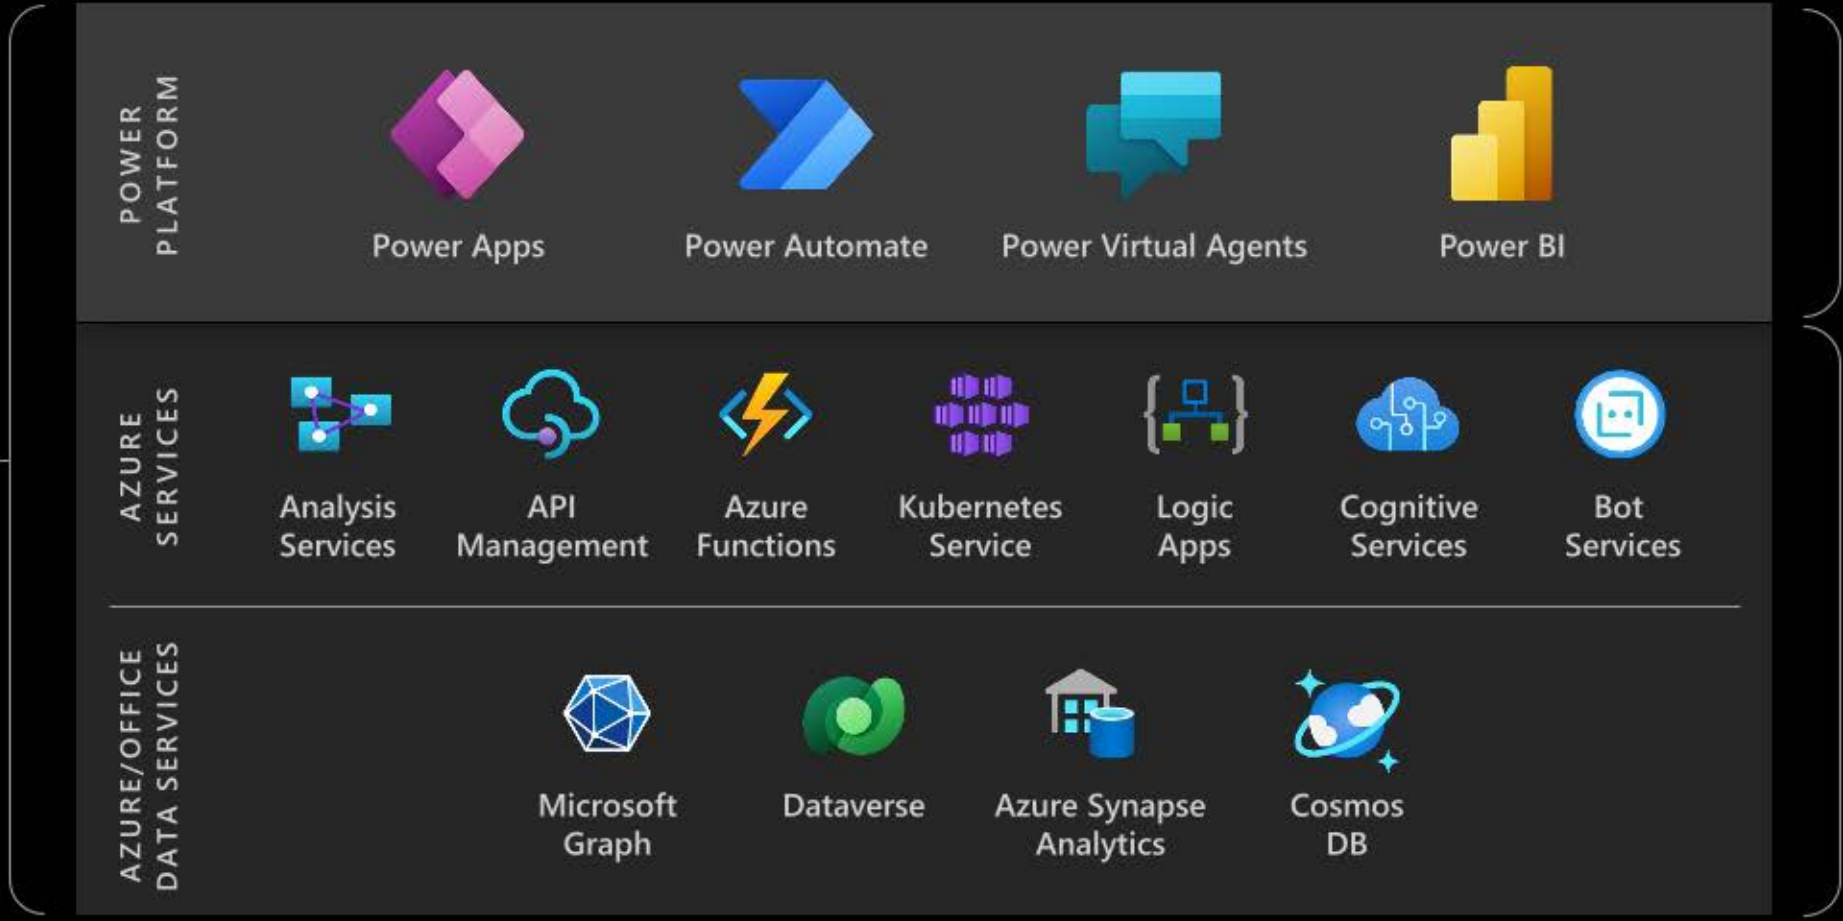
POWER PLATFORM

Power Apps

Power Automate

Power Virtual Agents

Power BI

AZURE SERVICES

Analysis Services

API Management

Azure Functions

Kubernetes Service

Logic Apps

Cognitive Services

Bot Services

AZURE/OFFICE DATA SERVICES

Microsoft Graph

Dataverse

Azure Synapse Analytics

Cosmos DB